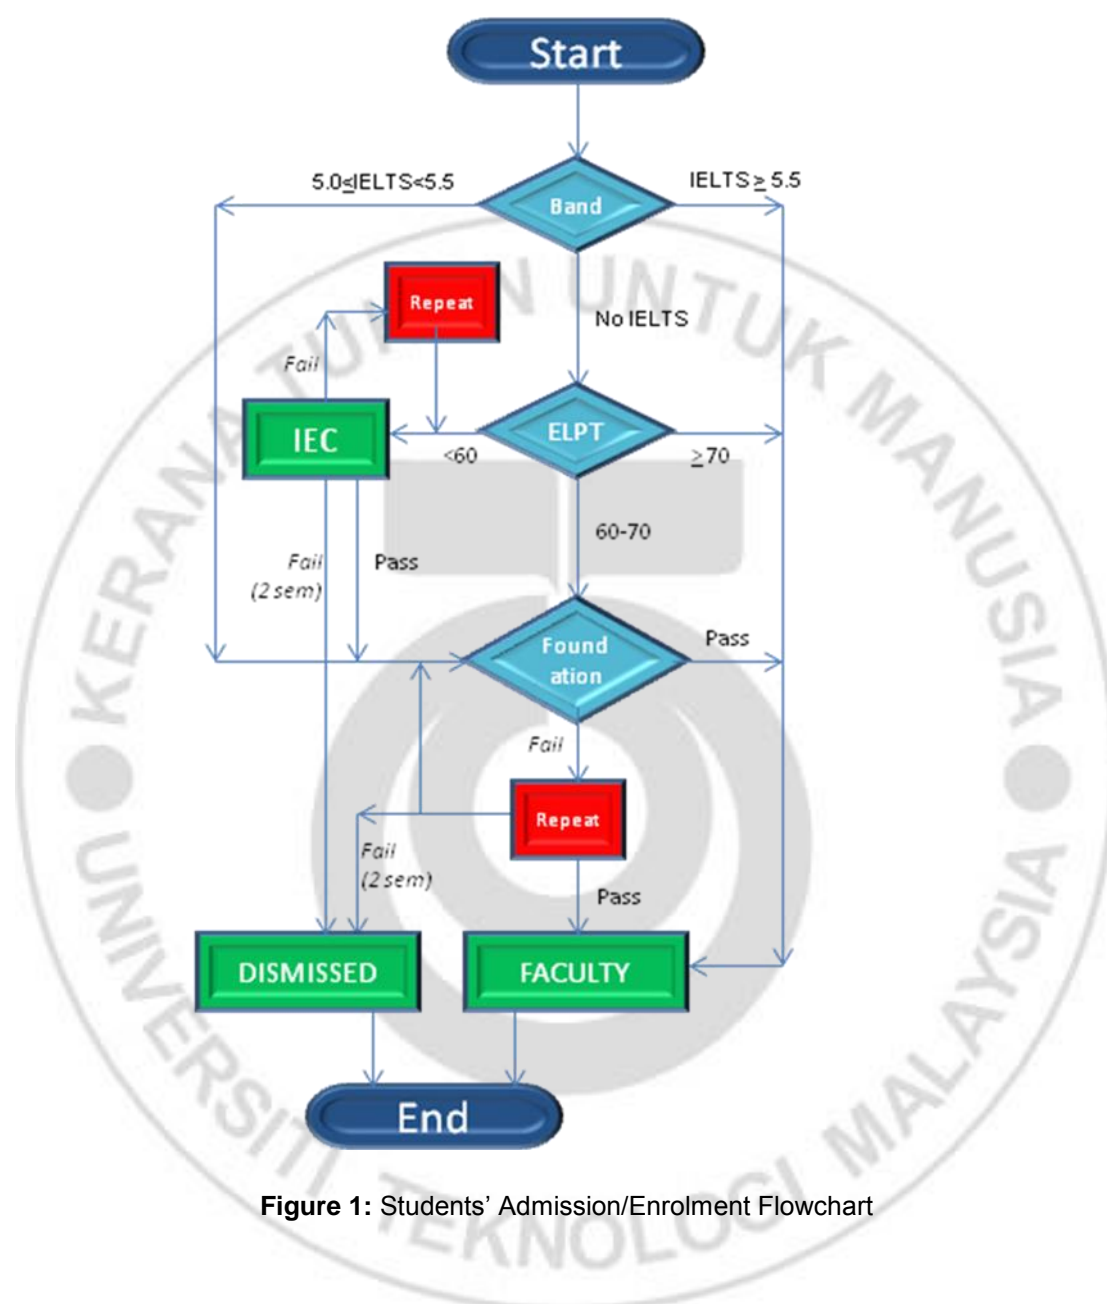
Start

5.0≤IELTS<5.5

Band

IELTS ≥ 5.5

Repeat

No IELTS

Fail

IEC

ELPT

<60

≥70

60-70

Fail (2 sem)

Pass

Found ation

Pass

Fail

Repeat

Fail (2 sem)

Pass

DISMISSED

FACULTY

End

UNIVERSITI TEKNOLOGI MALAYSIA

KERANA TUHAN UNTUK MANUSIA

**Figure 1:** Students' Admission/Enrolment Flowchart